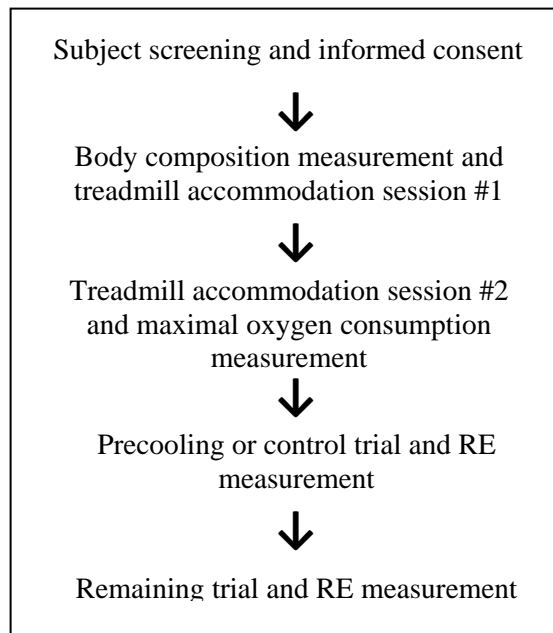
Subject screening and informed consent

Body composition measurement and treadmill accommodation session #1

Treadmill accommodation session #2 and maximal oxygen consumption measurement

Precooling or control trial and RE measurement

Remaining trial and RE measurement